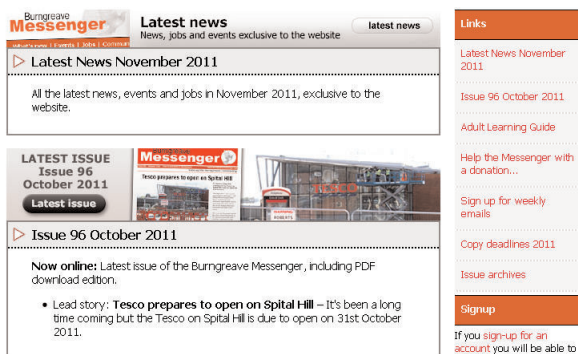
Burngreave Messenger
what's new | Events | Jobs | Commu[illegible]

Latest news
News, jobs and events exclusive to the website

latest news

Latest News November 2011

All the latest news, events and jobs in November 2011, exclusive to the website.

LATEST ISSUE
Issue 96
October 2011

Latest issue

Messenger
Tesco prepares to open on Spital Hill

Issue 96 October 2011

**Now online:** Latest issue of the Burngreave Messenger, including PDF download edition.

- Lead story: **Tesco prepares to open on Spital Hill** – It's been a long time coming but the Tesco on Spital Hill is due to open on 31st October 2011.

Links

Latest News November 2011

Issue 96 October 2011

Adult Learning Guide

Help the Messenger with a donation...

Sign up for weekly emails

Copy deadlines 2011

Issue archives

Signup

If you sign-up for an account you will be able to